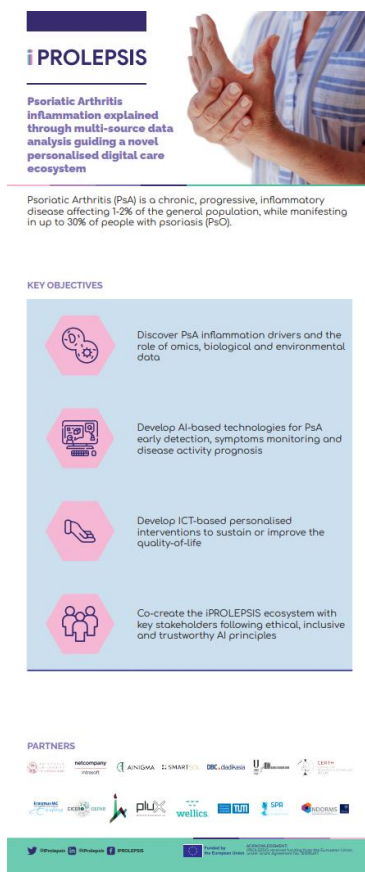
iPROLEPSIS

Psoriatic Arthritis inflammation explained through multi-source data analysis guiding a novel personalised digital care ecosystem

Psoriatic Arthritis (PsA) is a chronic, progressive, inflammatory disease affecting 1-2% of the general population, while manifesting in up to 30% of people with psoriasis (PsO).

KEY OBJECTIVES

Discover PsA inflammation drivers and the role of omics, biological and environmental data

Develop AI-based technologies for PsA early detection, symptoms monitoring and disease activity prognosis

Develop ICT-based personalised interventions to sustain or improve the quality-of-life

Co-create the iPROLEPSIS ecosystem with key stakeholders following ethical, inclusive and trustworthy AI principles

PARTNERS

netcompany intrasoft AINIGMA SMARTSOL DBC dedAsia CERTH

plux wellics TUM SPR INDORMS

@iProlepsis @iProlepsis iPROLEPSIS Funded by the European Union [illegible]